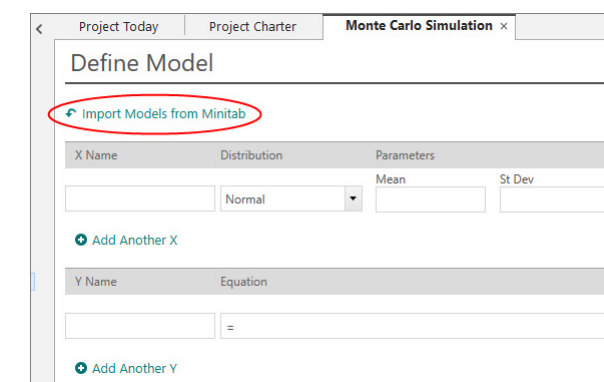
Project Today | Project Charter | Monte Carlo Simulation ×

Define Model

Import Models from Minitab

| X Name | Distribution | Parameters | |
|---|---|---|---|
| | | Mean | St Dev |
| | Normal | | |

Add Another X

| Y Name | Equation |
|---|---|
| | = |

Add Another Y